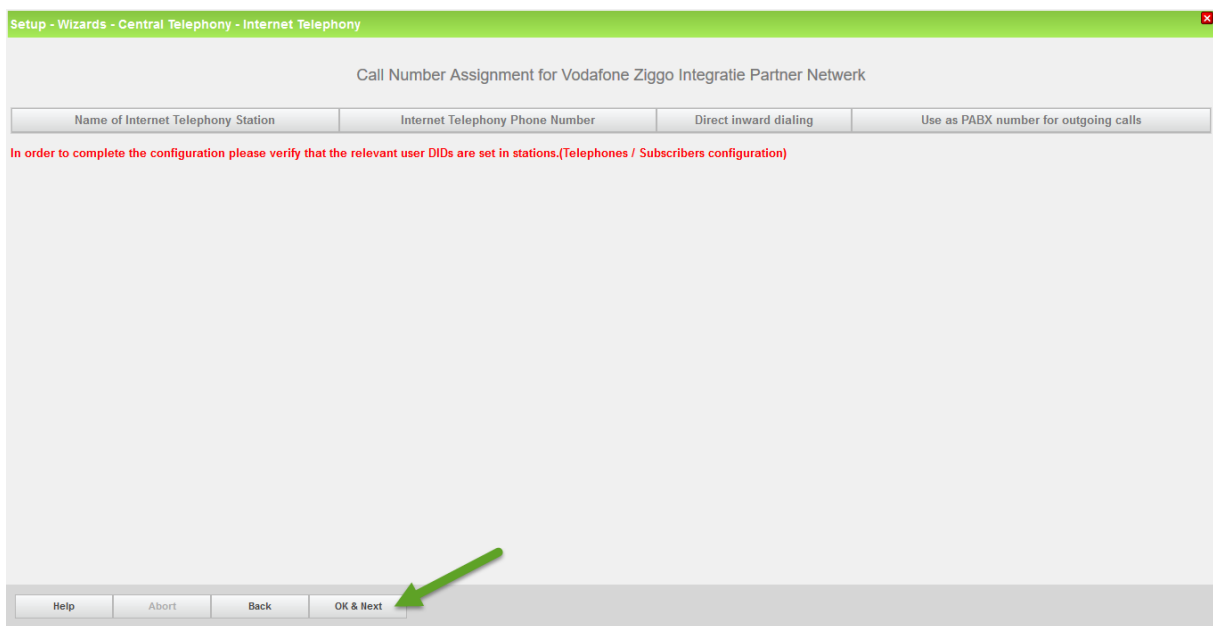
Setup - Wizards - Central Telephony - Internet Telephony

Call Number Assignment for Vodafone Ziggo Integratie Partner Netwerk

| Name of Internet Telephony Station | Internet Telephony Phone Number | Direct inward dialing | Use as PABX number for outgoing calls |
|---|---|---|---|

In order to complete the configuration please verify that the relevant user DIDs are set in stations.(Telephones / Subscribers configuration)

Help Abort Back OK & Next